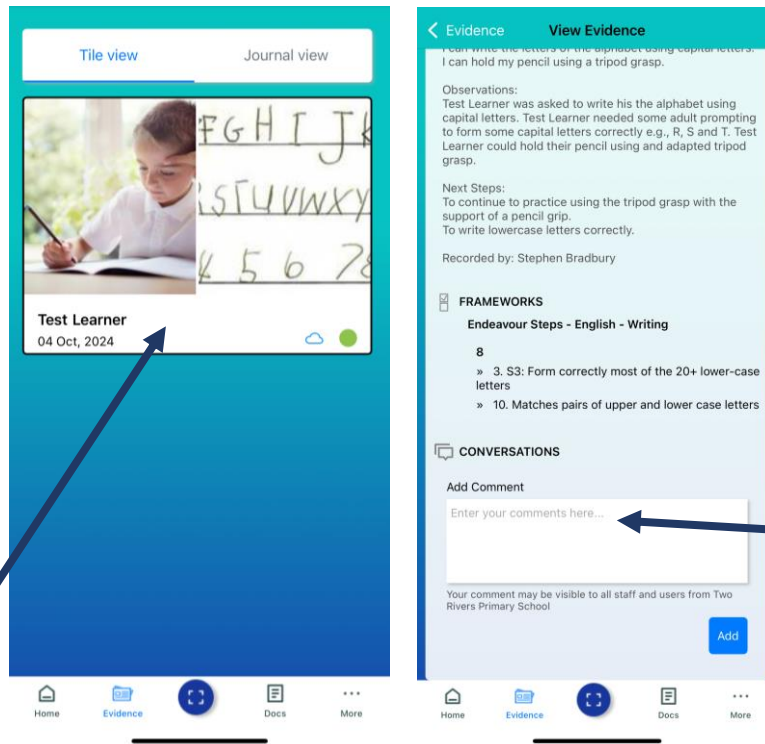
Tile view

Journal view

FGHIJK
RSTUVWXY
4 5 6 78

Test Learner
04 Oct, 2024

Home
Evidence
Docs
More

< Evidence
View Evidence

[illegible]
I can hold my pencil using a tripod grasp.

Observations:
Test Learner was asked to write his the alphabet using capital letters. Test Learner needed some adult prompting to form some capital letters correctly e.g., R, S and T. Test Learner could hold their pencil using and adapted tripod grasp.

Next Steps:
To continue to practice using the tripod grasp with the support of a pencil grip.
To write lowercase letters correctly.

Recorded by: Stephen Bradbury

FRAMEWORKS
Endeavour Steps - English - Writing

8
» 3. S3: Form correctly most of the 20+ lower-case letters
» 10. Matches pairs of upper and lower case letters

CONVERSATIONS

Add Comment
Enter your comments here...

Your comment may be visible to all staff and users from Two Rivers Primary School

Add

Home
Evidence
Docs
More